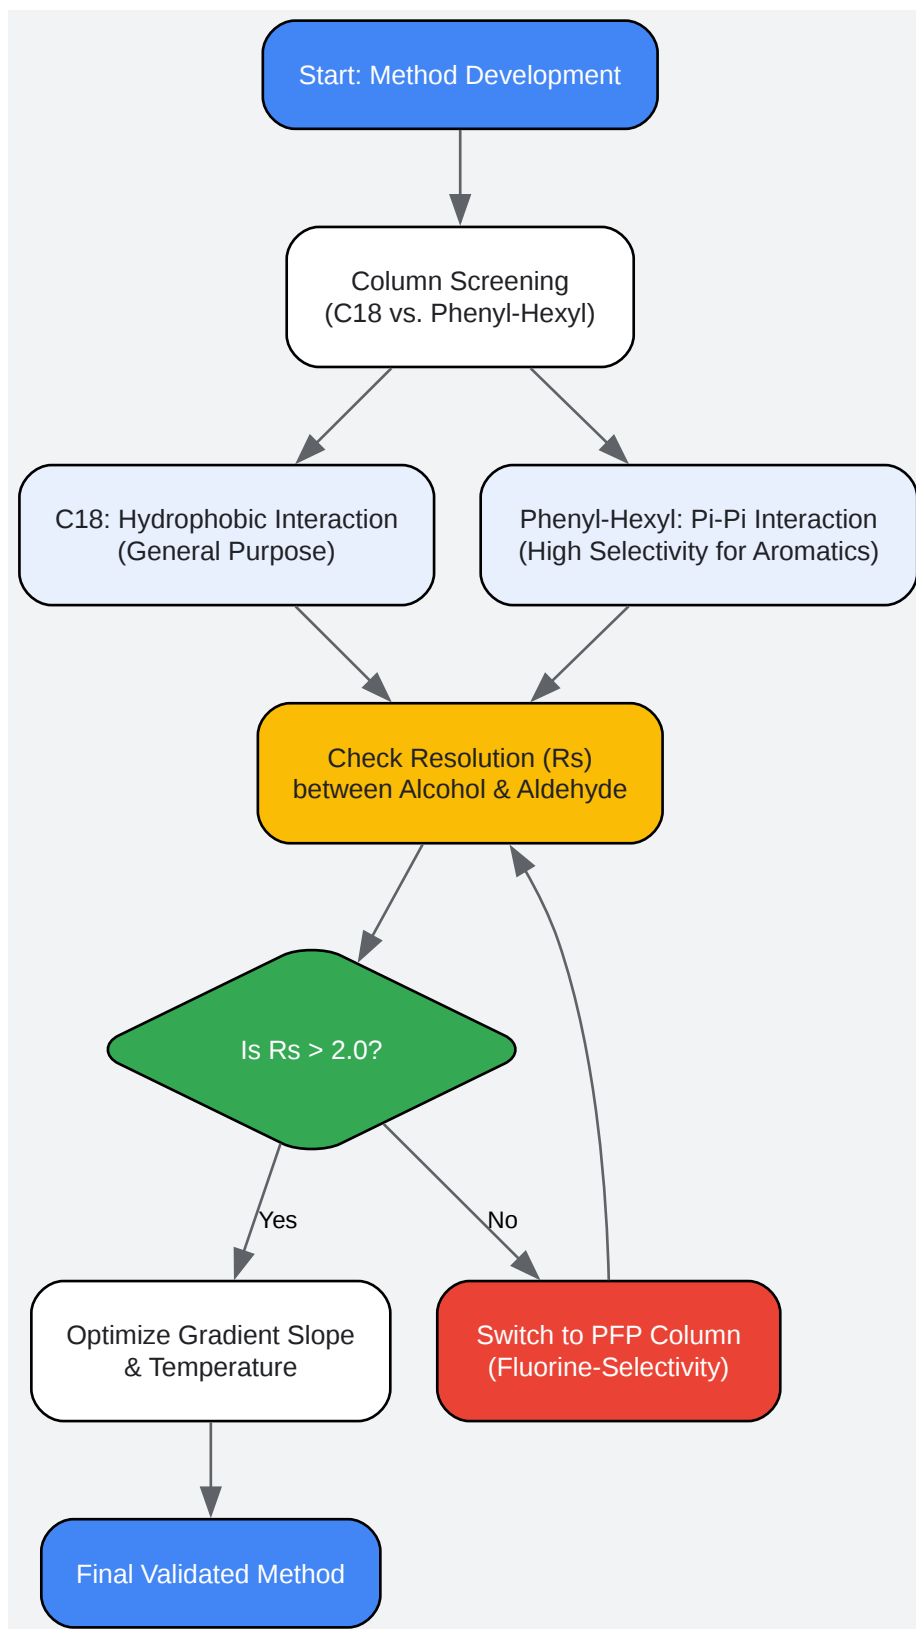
Start: Method Development

Column Screening
(C18 vs. Phenyl-Hexyl)

C18: Hydrophobic Interaction
(General Purpose)

Phenyl-Hexyl: Pi-Pi Interaction
(High Selectivity for Aromatics)

Check Resolution (Rs)
between Alcohol & Aldehyde

Is Rs > 2.0?

Yes

No

Optimize Gradient Slope
& Temperature

Switch to PFP Column
(Fluorine-Selectivity)

Final Validated Method